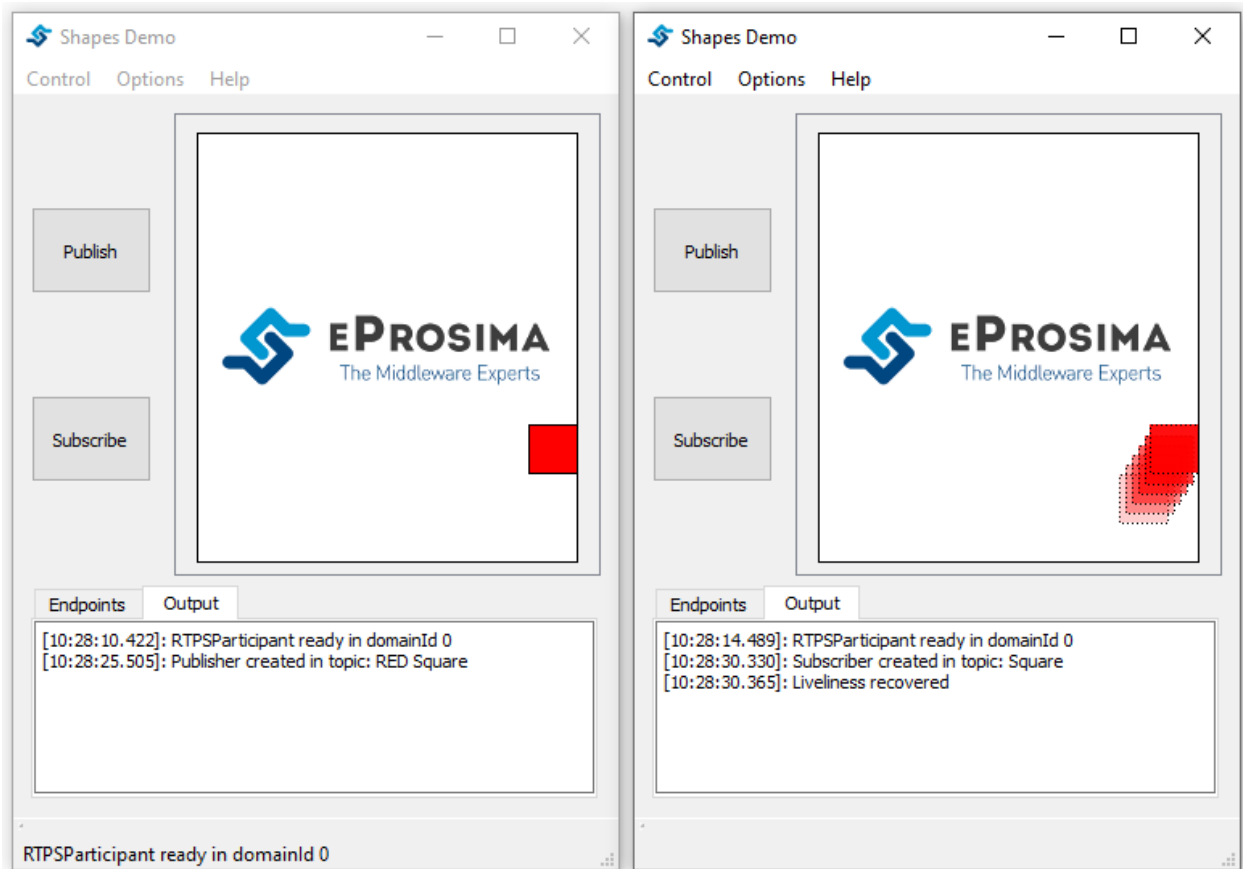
Shapes Demo

Control Options Help

Publish

Subscribe

EPROSIMA
The Middleware Experts

Endpoints Output

[10:28:10.422]: RTPSParticipant ready in domainId 0
[10:28:25.505]: Publisher created in topic: RED Square

RTPSParticipant ready in domainId 0

Shapes Demo

Control Options Help

Publish

Subscribe

EPROSIMA
The Middleware Experts

Endpoints Output

[10:28:14.489]: RTPSParticipant ready in domainId 0
[10:28:30.330]: Subscriber created in topic: Square
[10:28:30.365]: Liveliness recovered